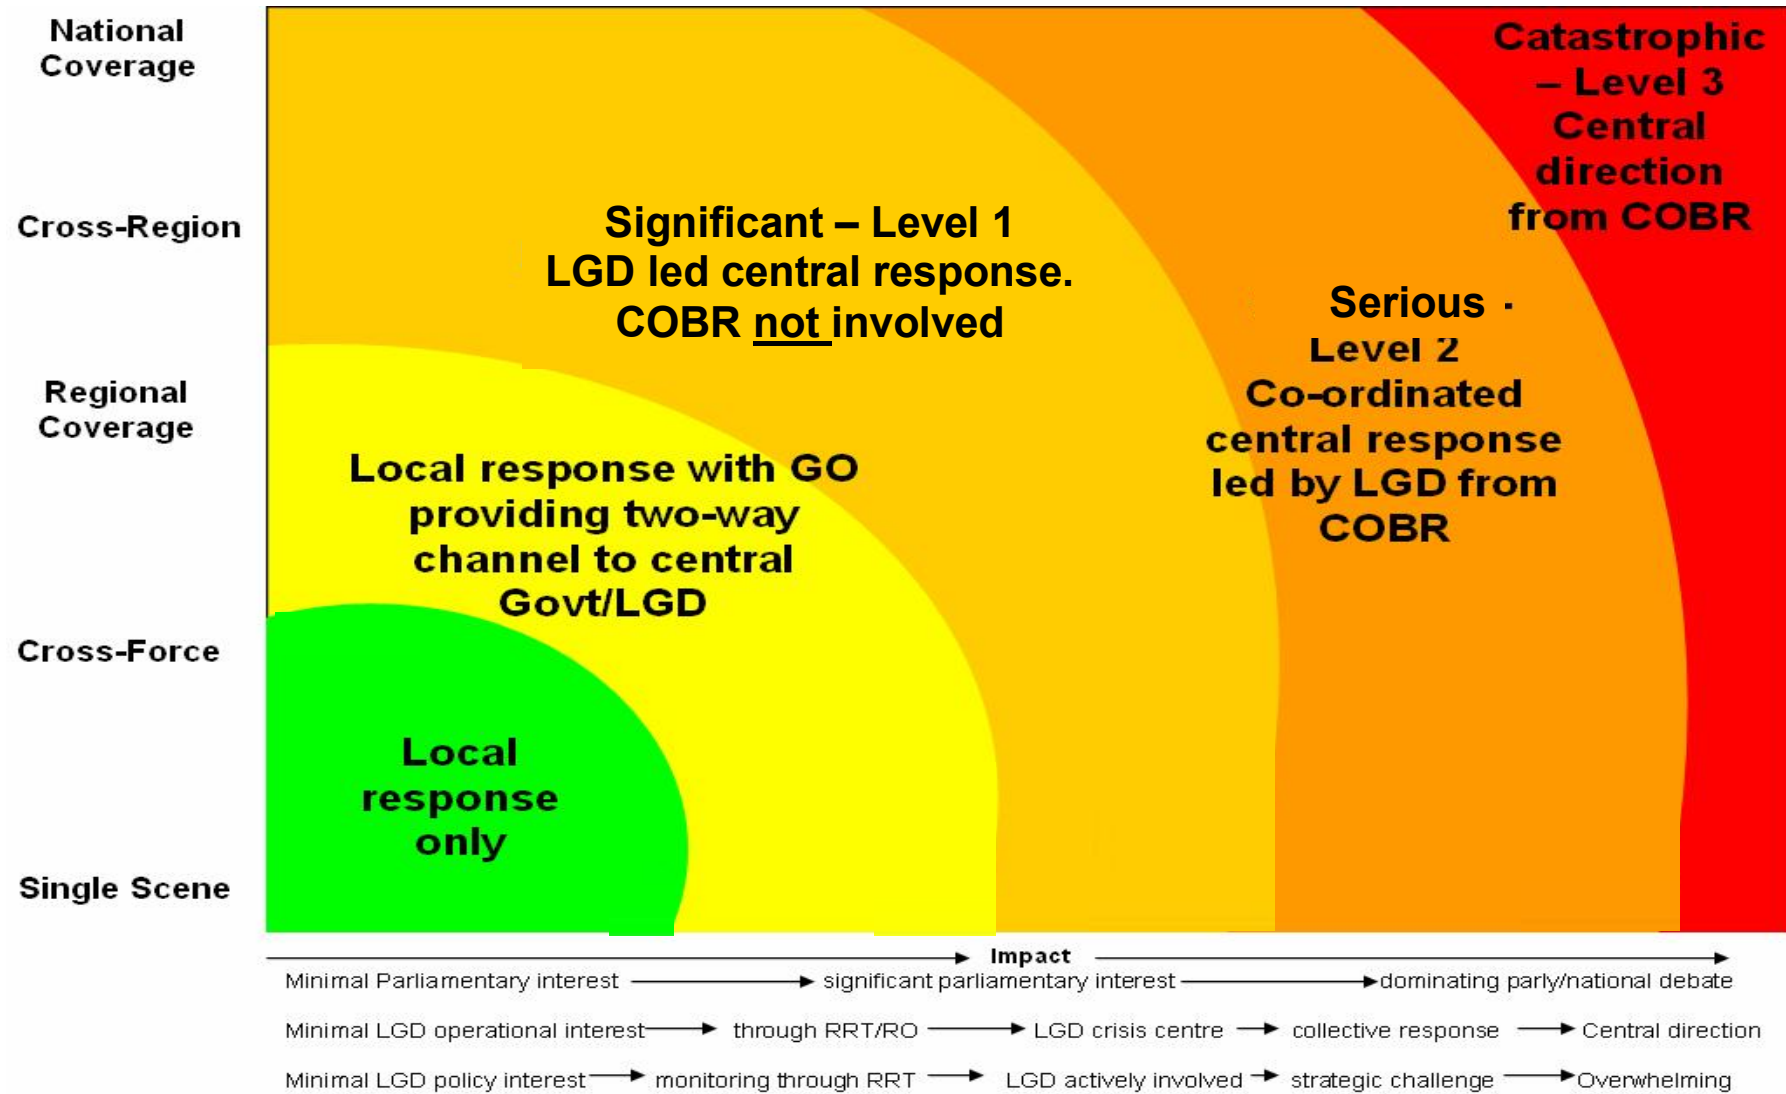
National Coverage

Cross-Region

Regional Coverage

Cross-Force

Single Scene

Catastrophic – Level 3 Central direction from COBR

Significant – Level 1
LGD led central response.
COBR not involved

Serious - Level 2 Co-ordinated central response led by LGD from COBR

Local response with GO providing two-way channel to central Govt/LGD

Local response only

Impact

Minimal Parliamentary interest → significant parliamentary interest → dominating parly/national debate

Minimal LGD operational interest → through RRT/RO → LGD crisis centre → collective response → Central direction

Minimal LGD policy interest → monitoring through RRT → LGD actively involved → strategic challenge → Overwhelming